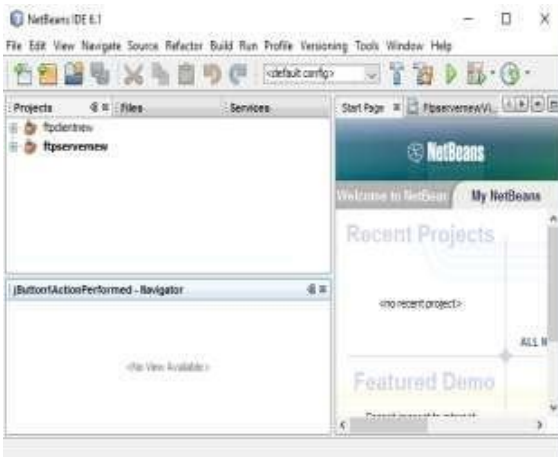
NetBeans IDE 6.1

File Edit View Navigate Source Refactor Build Run Profile Versioning Tools Window Help

<default config>

Projects Files Services

ftpclientnew
ftpservernew

jButton1ActionPerformed - Navigator

<No View Available>

Start Page FtpservernewVi...

NetBeans

Welcome to NetBeans My NetBeans

Recent Projects

<no recent project>

ALL N

Featured Demo

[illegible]